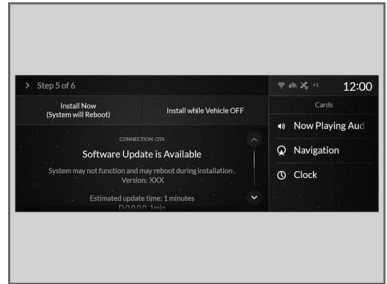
> Step 5 of 6

Install Now
(System will Reboot)

Install while Vehicle OFF

CONNECTION: OTA

Software Update is Available

System may not function and may reboot during installation .
Version: XXX

Estimated update time: 1 minutes

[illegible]

12:00

Cards

Now Playing Aud

Navigation

Clock